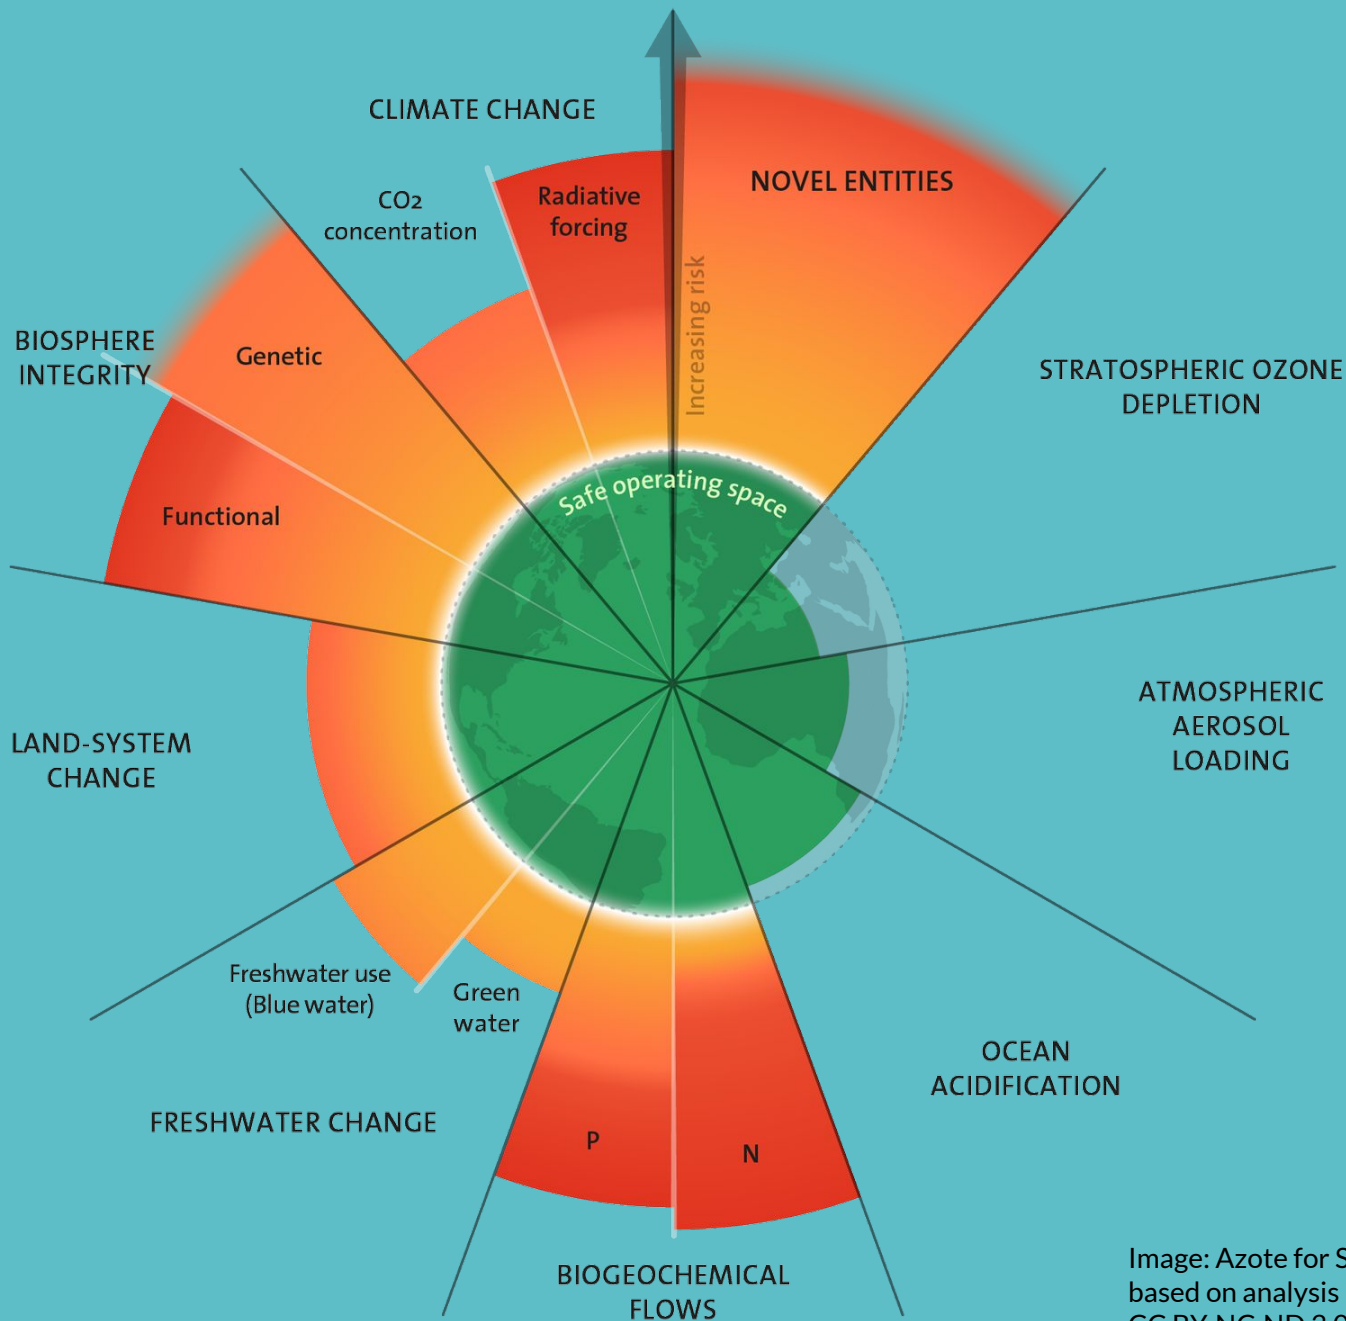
CLIMATE CHANGE

$CO_2$ concentration

Radiative forcing

NOVEL ENTITIES

Increasing risk

BIOSPHERE INTEGRITY

Genetic

Functional

STRATOSPHERIC OZONE DEPLETION

Safe operating space

ATMOSPHERIC AEROSOL LOADING

LAND-SYSTEM CHANGE

Freshwater use (Blue water)

Green water

FRESHWATER CHANGE

P

N

OCEAN ACIDIFICATION

BIOGEOCHEMICAL FLOWS

Image: Azote for S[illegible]
based on analysis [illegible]
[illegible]